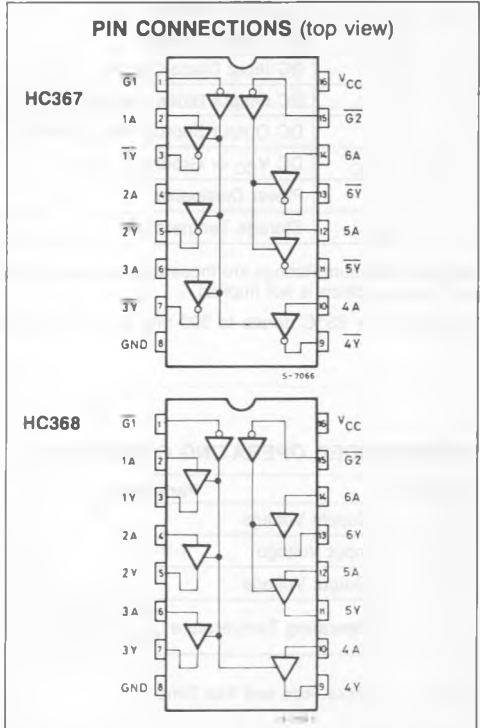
PIN CONNECTIONS (top view)

HC367

$\overline{G1}$ 1
1A 2
$\overline{1Y}$ 3
2A 4
$\overline{2Y}$ 5
3A 6
$\overline{3Y}$ 7
GND 8

16 $V_{CC}$
15 $\overline{G2}$
14 6A
13 $\overline{6Y}$
12 5A
11 $\overline{5Y}$
10 4A
9 $\overline{4Y}$

S-7066

HC368

$\overline{G1}$ 1
1A 2
1Y 3
2A 4
2Y 5
3A 6
3Y 7
GND 8

16 $V_{CC}$
15 $\overline{G2}$
14 6A
13 6Y
12 5A
11 5Y
10 4A
9 4Y

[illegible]